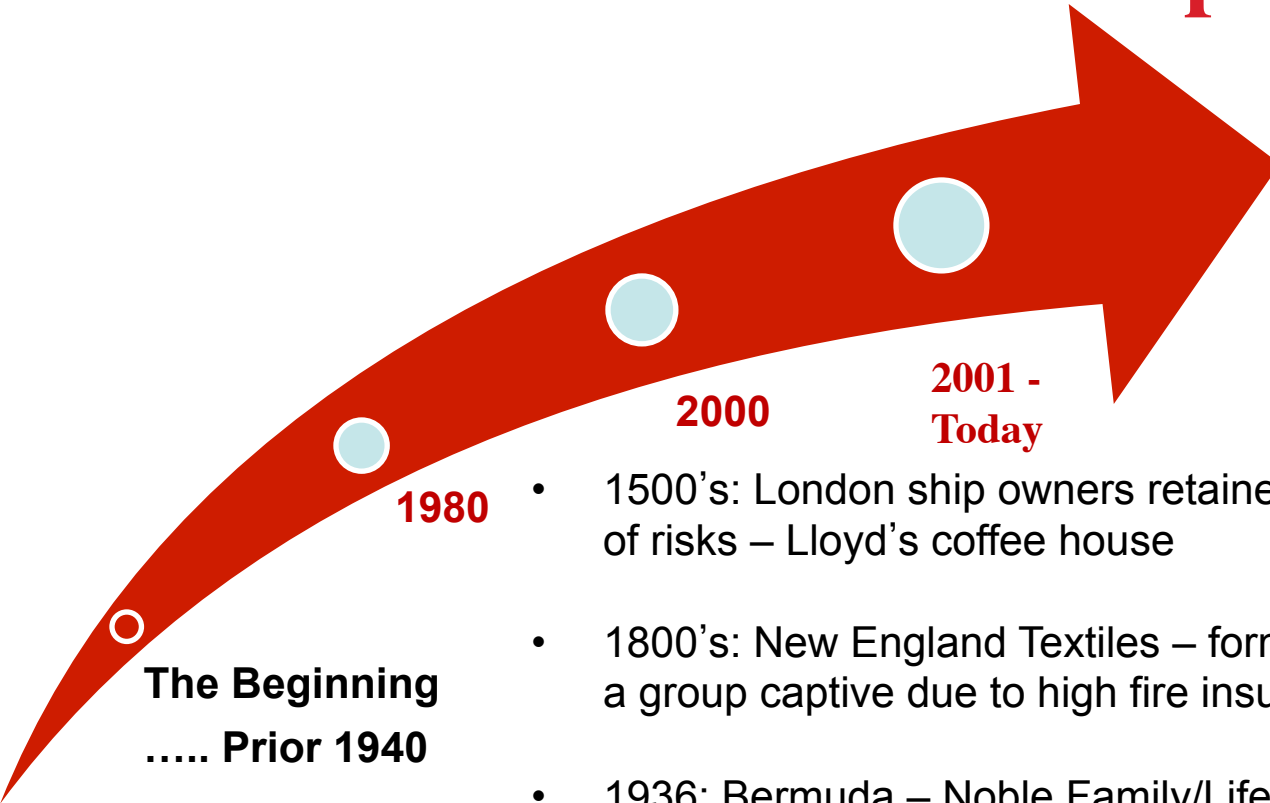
2001 - Today

2000

1980

The Beginning
….. Prior 1940

- 1500's: London ship owners retaine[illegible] of risks – Lloyd's coffee house
- 1800's: New England Textiles – for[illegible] a group captive due to high fire ins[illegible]
- 1936: Bermuda – Noble Family/Life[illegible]